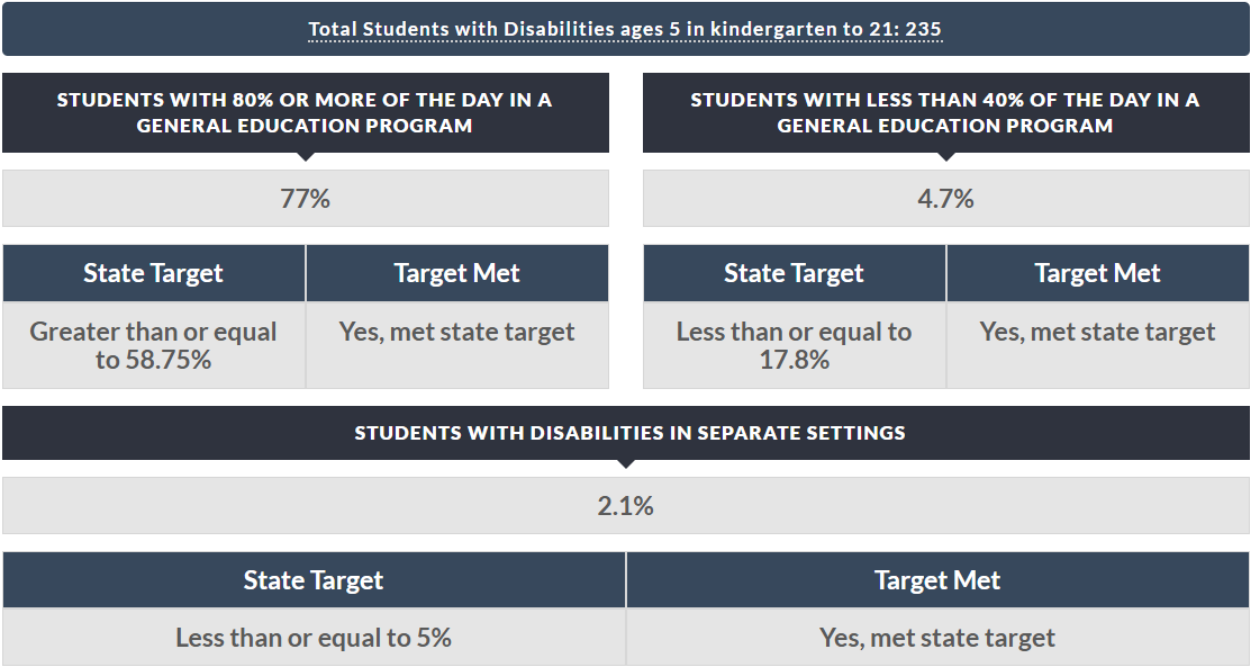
Total Students with Disabilities ages 5 in kindergarten to 21: 235

STUDENTS WITH 80% OR MORE OF THE DAY IN A GENERAL EDUCATION PROGRAM

77%

| State Target | Target Met |
|---|---|
| Greater than or equal to 58.75% | Yes, met state target |

STUDENTS WITH LESS THAN 40% OF THE DAY IN A GENERAL EDUCATION PROGRAM

4.7%

| State Target | Target Met |
|---|---|
| Less than or equal to 17.8% | Yes, met state target |

STUDENTS WITH DISABILITIES IN SEPARATE SETTINGS

2.1%

| State Target | Target Met |
|---|---|
| Less than or equal to 5% | Yes, met state target |